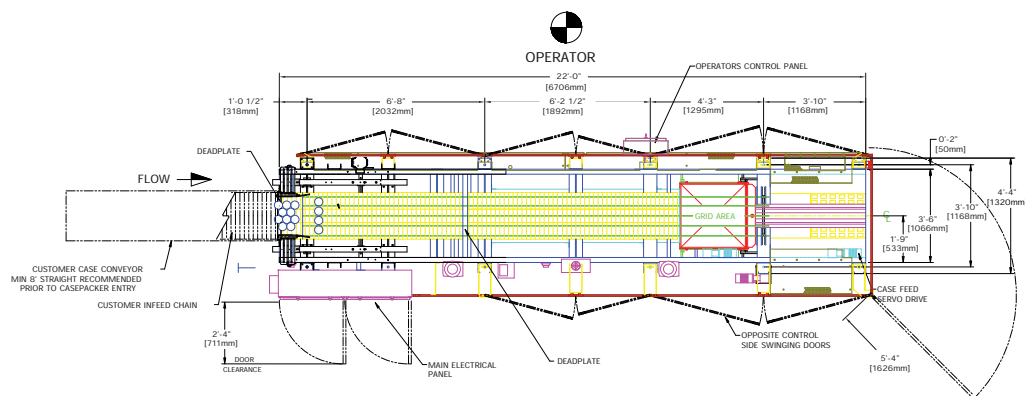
OPERATOR

22'-0"
[6706mm]

OPERATORS CONTROL PANEL

1'-0 1/2"
[318mm]

6'-8"
[2032mm]

6'-2 1/2"
[1892mm]

4'-3"
[1295mm]

3'-10"
[1168mm]

0'-2"
[50mm]

DEADPLATE

FLOW

GRID AREA

4'-4"
[1320mm]

3'-10"
[1168mm]

3'-6"
[1066mm]

1'-9"
[533mm]

CUSTOMER CASE CONVEYOR
MIN 8' STRAIGHT RECOMMENDED
PRIOR TO CASEPACKER ENTRY

CUSTOMER INFEED CHAIN

CASE FEED
SERVO DRIVE

2'-4"
[711mm]

DOOR
CLEARANCE

MAIN ELECTRICAL
PANEL

DEADPLATE

OPPOSITE CONTROL
SIDE SWINGING DOORS

5'-4"
[1626mm]